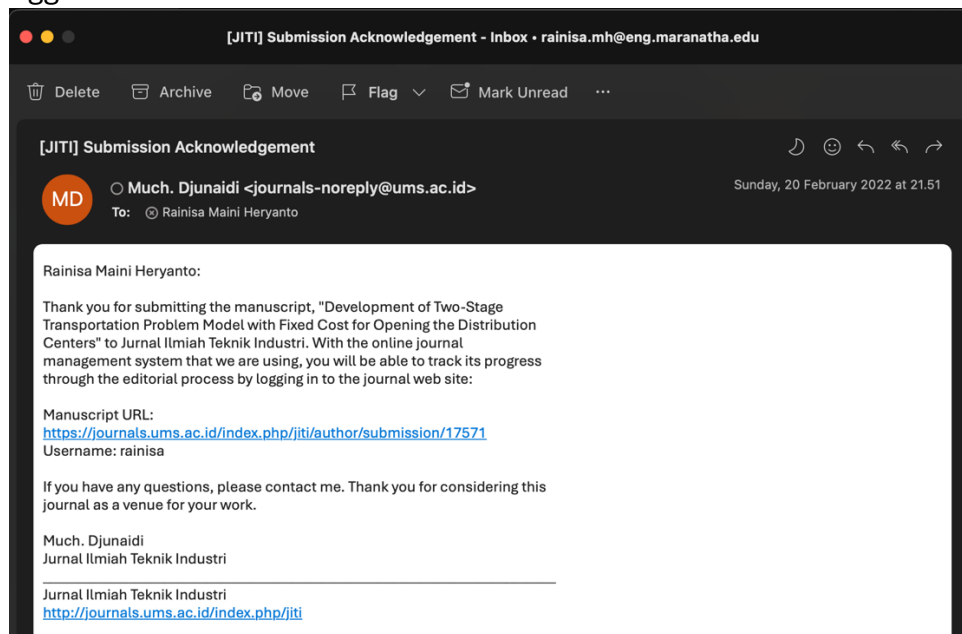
[JITI] Submission Acknowledgement - Inbox • rainisa.mh@eng.maranatha.edu

Delete Archive Move Flag Mark Unread ···

[JITI] Submission Acknowledgement

MD Much. Djunaidi <journals-noreply@ums.ac.id>
To: Rainisa Maini Heryanto

Sunday, 20 February 2022 at 21.51

Rainisa Maini Heryanto:

Thank you for submitting the manuscript, "Development of Two-Stage Transportation Problem Model with Fixed Cost for Opening the Distribution Centers" to Jurnal Ilmiah Teknik Industri. With the online journal management system that we are using, you will be able to track its progress through the editorial process by logging in to the journal web site:

Manuscript URL:
https://journals.ums.ac.id/index.php/jiti/author/submission/17571
Username: rainisa

If you have any questions, please contact me. Thank you for considering this journal as a venue for your work.

Much. Djunaidi
Jurnal Ilmiah Teknik Industri

Jurnal Ilmiah Teknik Industri
http://journals.ums.ac.id/index.php/jiti